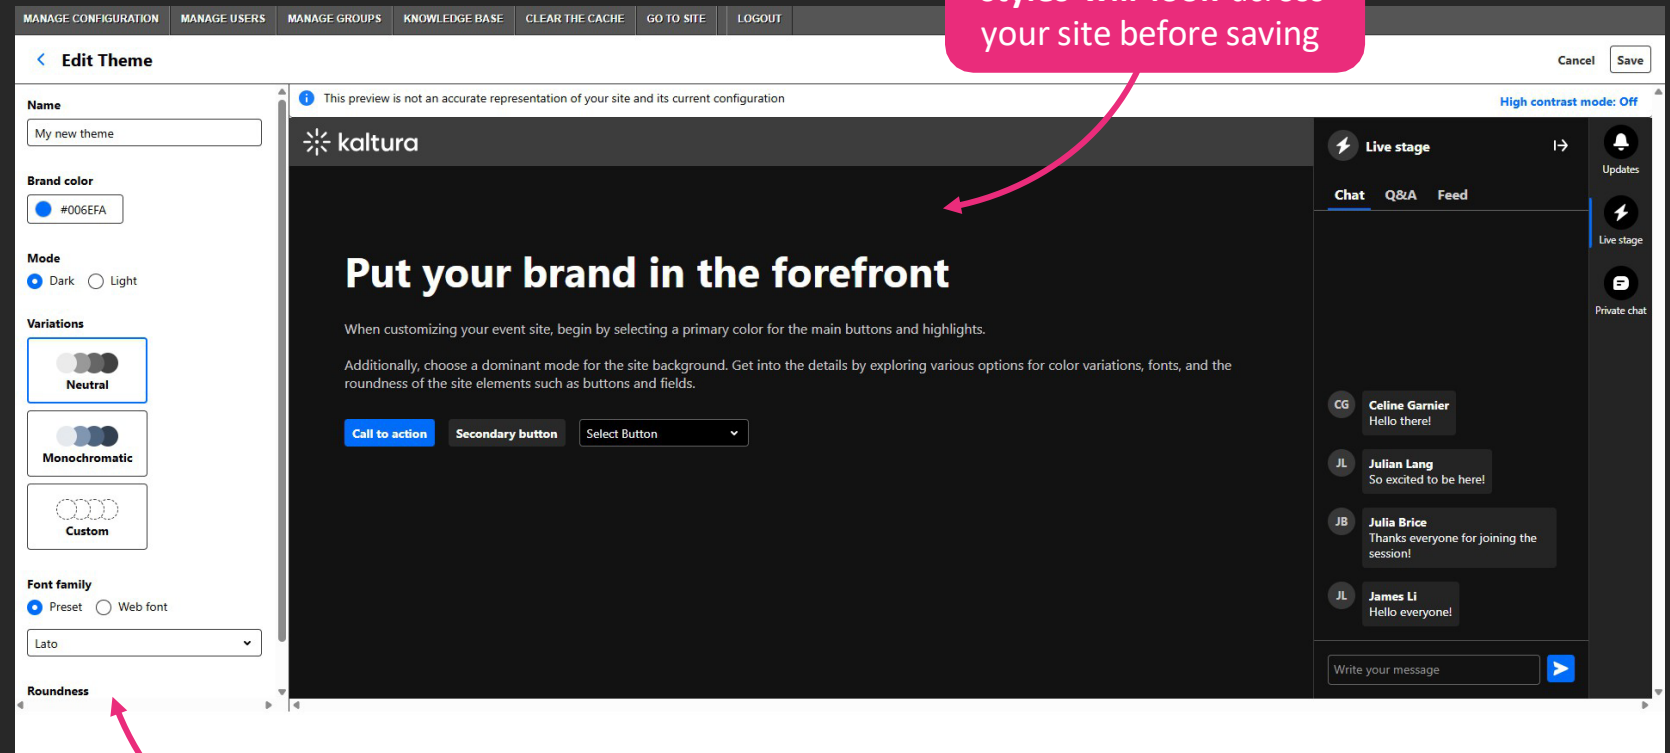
MANAGE CONFIGURATION | MANAGE USERS | MANAGE GROUPS | KNOWLEDGE BASE | CLEAR THE CACHE | GO TO SITE | LOGOUT

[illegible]
your site before saving

Edit Theme

Cancel
Save

Name
My new theme

Brand color
#006EFA

Mode
Dark
Light

Variations
Neutral
Monochromatic
Custom

Font family
Preset
Web font
Lato

Roundness

This preview is not an accurate representation of your site and its current configuration

High contrast mode: Off

kaltura

Put your brand in the forefront

When customizing your event site, begin by selecting a primary color for the main buttons and highlights.

Additionally, choose a dominant mode for the site background. Get into the details by exploring various options for color variations, fonts, and the roundness of the site elements such as buttons and fields.

Call to action
Secondary button
Select Button

Live stage

Chat
Q&A
Feed

CG
Celine Garnier
Hello there!

JL
Julian Lang
So excited to be here!

JB
Julia Brice
Thanks everyone for joining the session!

JL
James Li
Hello everyone!

Write your message

Updates
Live stage
Private chat